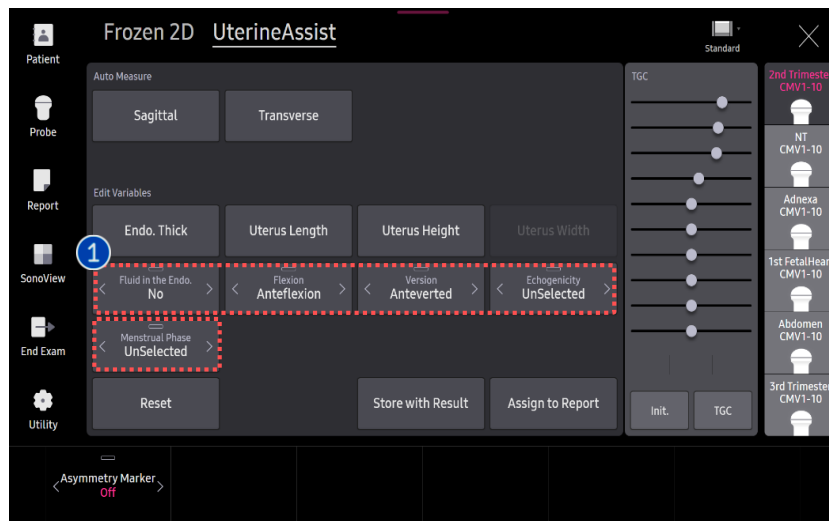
Patient

Probe

Report

SonoView

End Exam

Utility

Frozen 2D UterineAssist

Standard

Auto Measure

Sagittal

Transverse

Edit Variables

Endo. Thick

Uterus Length

Uterus Height

Uterus Width

1

Fluid in the Endo.
No

Flexion
Anteflexion

Version
Anteverted

Echogenicity
UnSelected

Menstrual Phase
UnSelected

Reset

Store with Result

Assign to Report

TGC

Init.

TGC

2nd Trimeste
CMV1-10

NT
CMV1-10

Adnexa
CMV1-10

1st FetalHear
CMV1-10

Abdomen
CMV1-10

3rd Trimeste
CMV1-10

Asymmetry Marker
Off